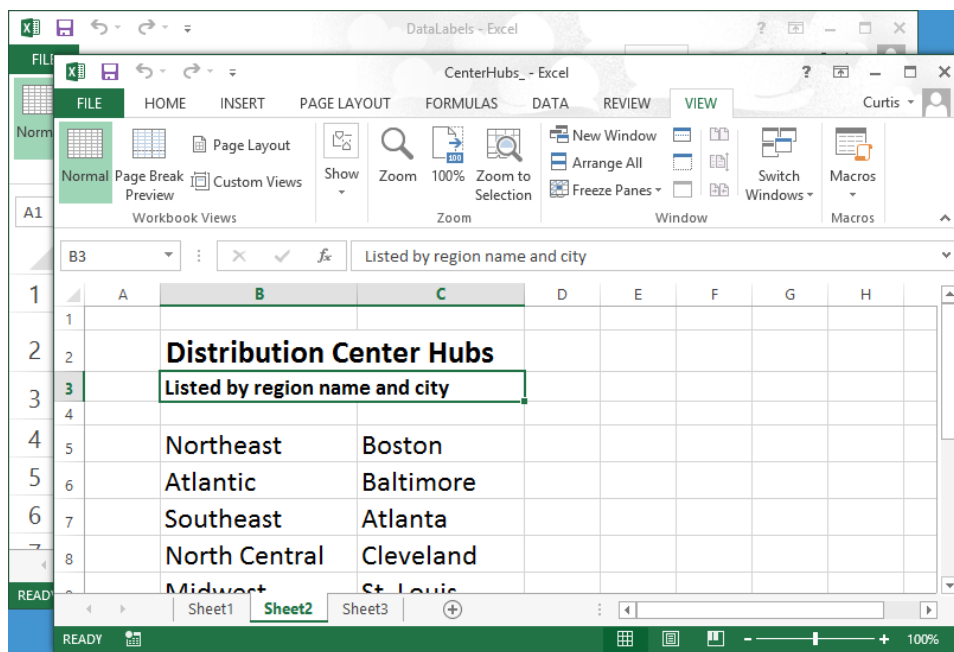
DataLabels - Excel
FILE
Norm
A1
1
2
3
4
5
6
READY

CenterHubs_ - Excel
? Curtis
FILE HOME INSERT PAGE LAYOUT FORMULAS DATA REVIEW VIEW
Normal Page Break Preview Page Layout Custom Views
Workbook Views
Show
Zoom 100% Zoom to Selection
Zoom
New Window Arrange All Freeze Panes
Window
Switch Windows
Macros
Macros
B3 Listed by region name and city

| | A | B | C | D | E | F | G | H |
|---|---|---|---|---|---|---|---|---|
| 1 | | | | | | | | |
| 2 | | Distribution Center Hubs | | | | | | |
| 3 | | Listed by region name and city | | | | | | |
| 4 | | | | | | | | |
| 5 | | Northeast | Boston | | | | | |
| 6 | | Atlantic | Baltimore | | | | | |
| 7 | | Southeast | Atlanta | | | | | |
| 8 | | North Central | Cleveland | | | | | |
| | | Midwest | St. Louis | | | | | |

Sheet1 Sheet2 Sheet3
READY 100%